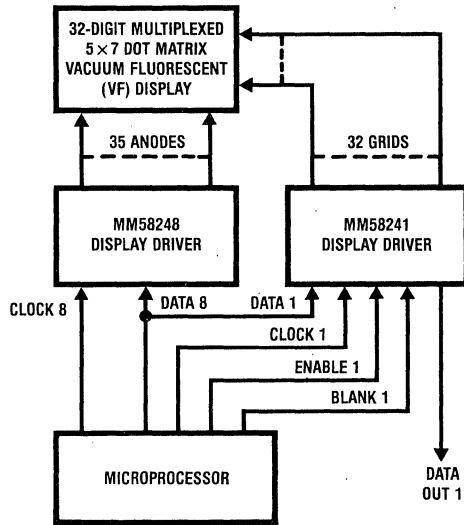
32-DIGIT MULTIPLEXED $5 \times 7$ DOT MATRIX VACUUM FLUORESCENT (VF) DISPLAY

35 ANODES

32 GRIDS

MM58248 DISPLAY DRIVER

MM58241 DISPLAY DRIVER

CLOCK 8

DATA 8

DATA 1

CLOCK 1

ENABLE 1

BLANK 1

MICROPROCESSOR

DATA OUT 1